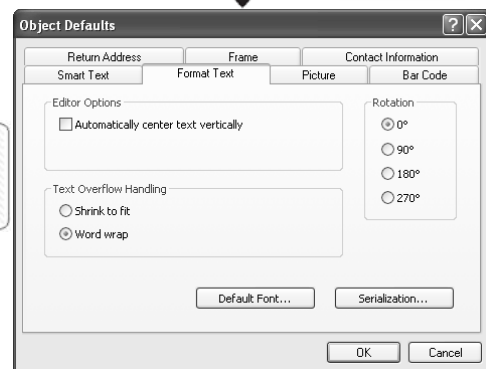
Object Defaults

Return Address
Frame
Contact Information
Smart Text
Format Text
Picture
Bar Code

Editor Options
Automatically center text vertically

Rotation
0°
90°
180°
270°

Text Overflow Handling
Shrink to fit
Word wrap

Default Font...
Serialization...

OK
Cancel